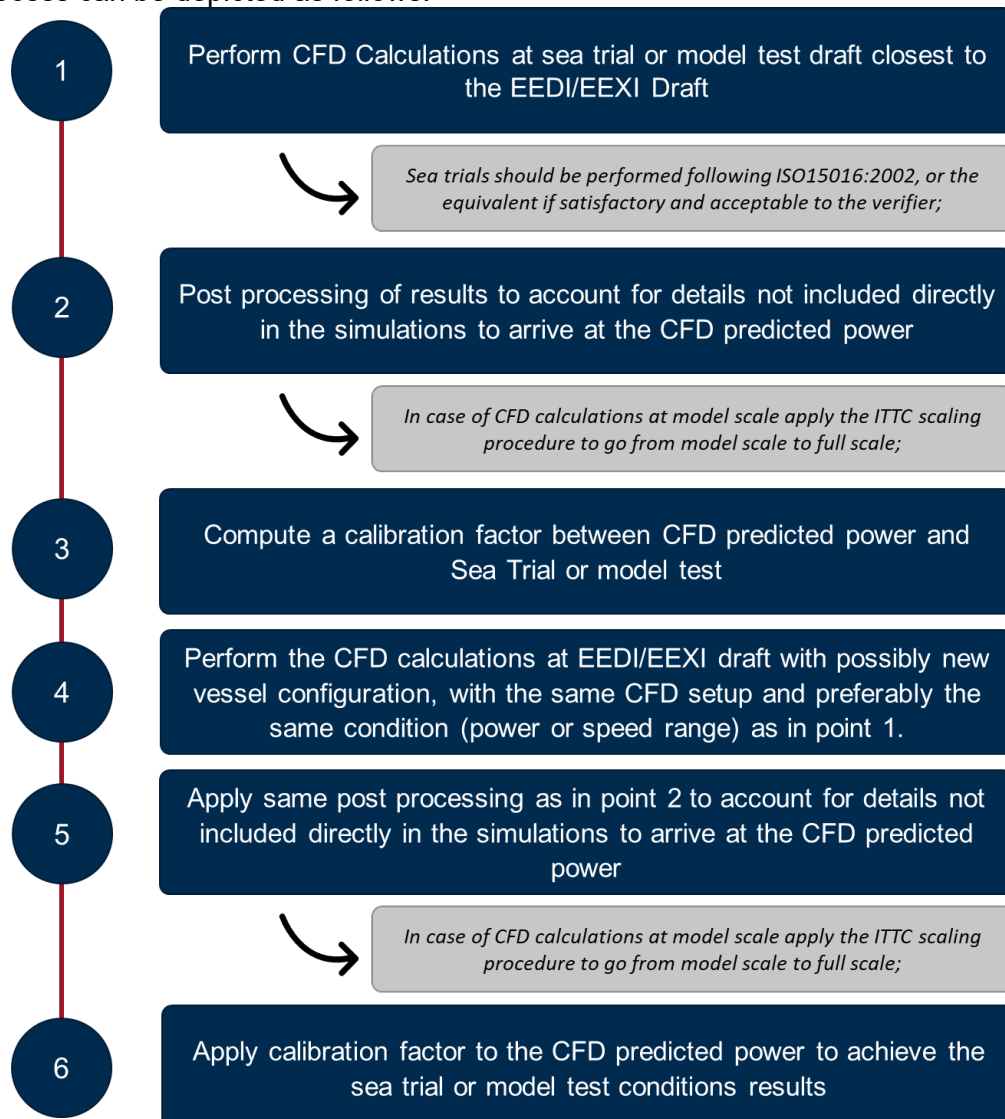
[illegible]

1

Perform CFD Calculations at sea trial or model test draft closest to the EEDI/EEXI Draft

*Sea trials should be performed following ISO15016:2002, or the equivalent if satisfactory and acceptable to the verifier;*

2

Post processing of results to account for details not included directly in the simulations to arrive at the CFD predicted power

*In case of CFD calculations at model scale apply the ITTC scaling procedure to go from model scale to full scale;*

3

Compute a calibration factor between CFD predicted power and Sea Trial or model test

4

Perform the CFD calculations at EEDI/EEXI draft with possibly new vessel configuration, with the same CFD setup and preferably the same condition (power or speed range) as in point 1.

5

Apply same post processing as in point 2 to account for details not included directly in the simulations to arrive at the CFD predicted power

*In case of CFD calculations at model scale apply the ITTC scaling procedure to go from model scale to full scale;*

6

Apply calibration factor to the CFD predicted power to achieve the sea trial or model test conditions results